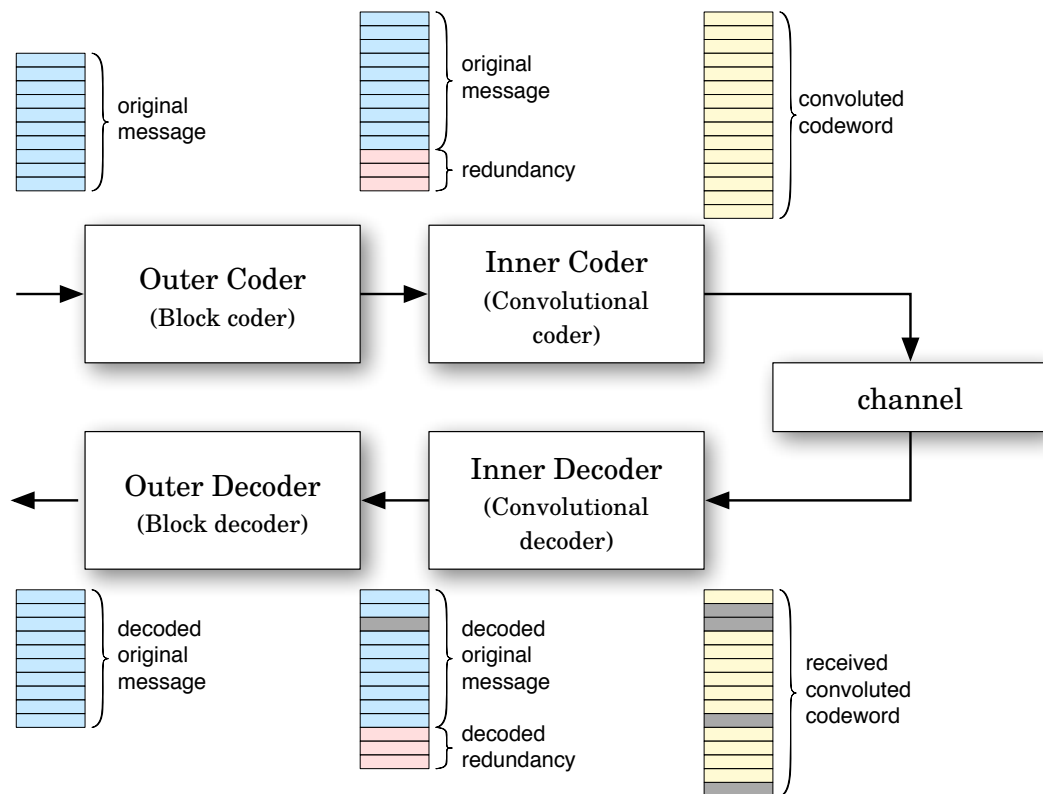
original message

original message

redundancy

convoluted codeword

Outer Coder
(Block coder)

Inner Coder
(Convolutional coder)

channel

Outer Decoder
(Block decoder)

Inner Decoder
(Convolutional decoder)

decoded original message

decoded original message

decoded redundancy

received convoluted codeword